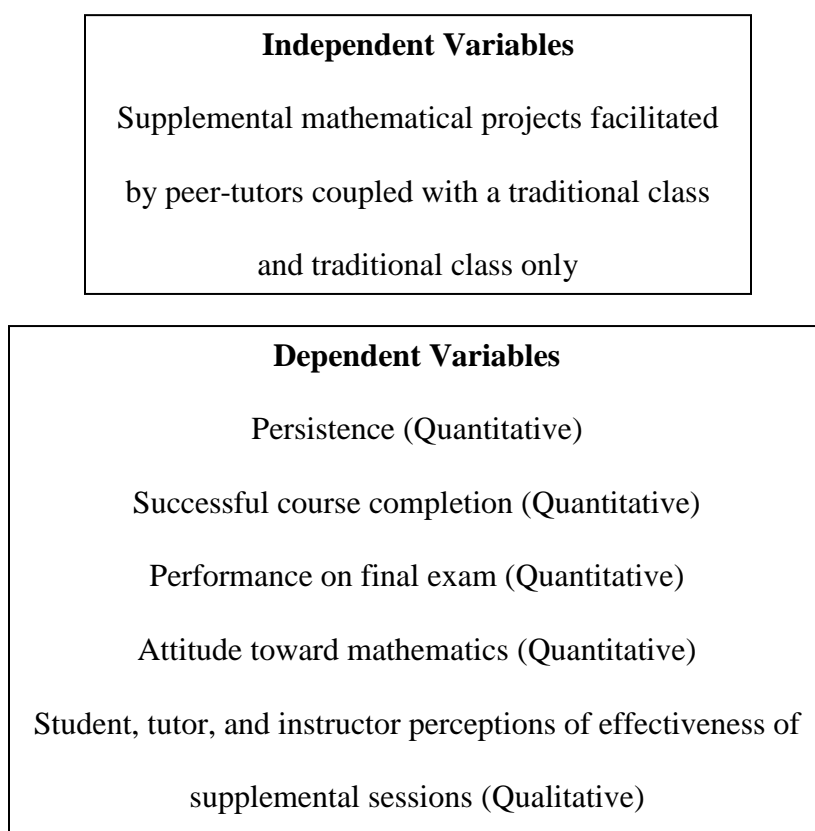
**Independent Variables**

Supplemental mathematical projects facilitated by peer-tutors coupled with a traditional class and traditional class only

**Dependent Variables**

Persistence (Quantitative)

Successful course completion (Quantitative)

Performance on final exam (Quantitative)

Attitude toward mathematics (Quantitative)

Student, tutor, and instructor perceptions of effectiveness of supplemental sessions (Qualitative)